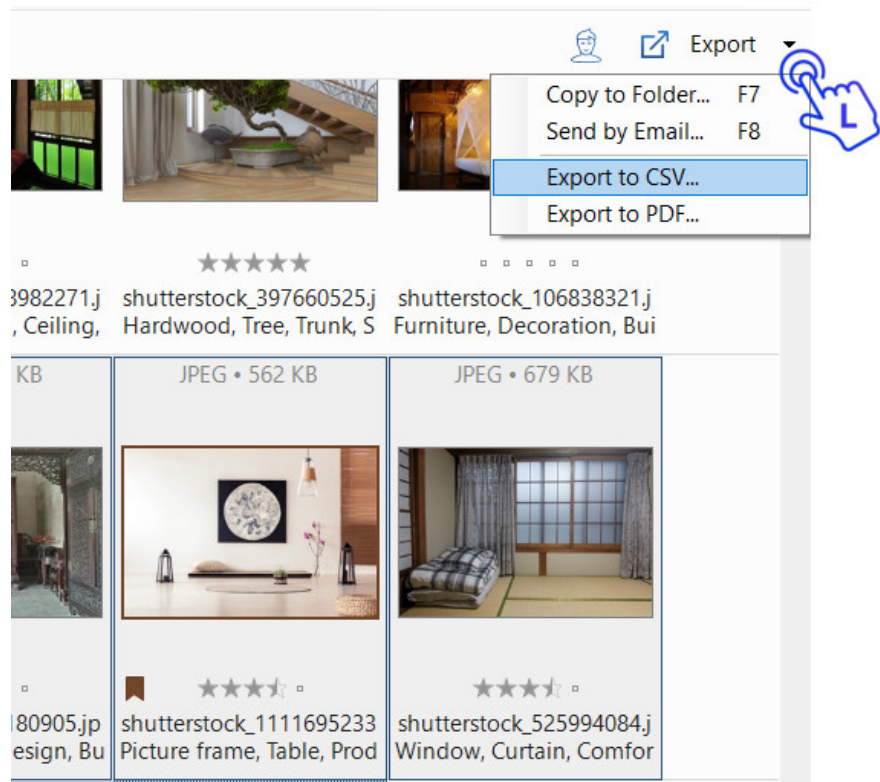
Export

Copy to Folder... F7
Send by Email... F8
Export to CSV...
Export to PDF...

3982271.j
, Ceiling,

shutterstock_397660525.j
Hardwood, Tree, Trunk, S

shutterstock_106838321.j
Furniture, Decoration, Bui

KB

JPEG • 562 KB

JPEG • 679 KB

180905.jp
esign, Bu

shutterstock_1111695233
Picture frame, Table, Prod

shutterstock_525994084.j
Window, Curtain, Comfor